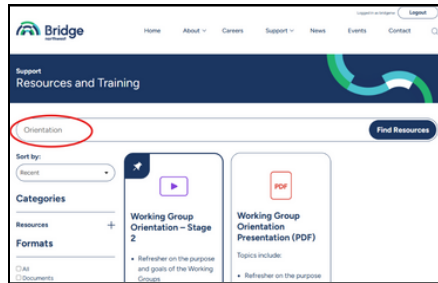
Logged in as bridgeis Logout

Bridge

Home About Careers Support News Events Contact

Support
Resources and Training

Orientation

Find Resources

Sort by:
Recent

Categories

Resources +

Formats

All
Documents

Working Group Orientation – Stage 2

• Refresher on the purpose and goals of the Working Groups

PDF

Working Group Orientation Presentation (PDF)

Topics include:

• Refresher on the purpose